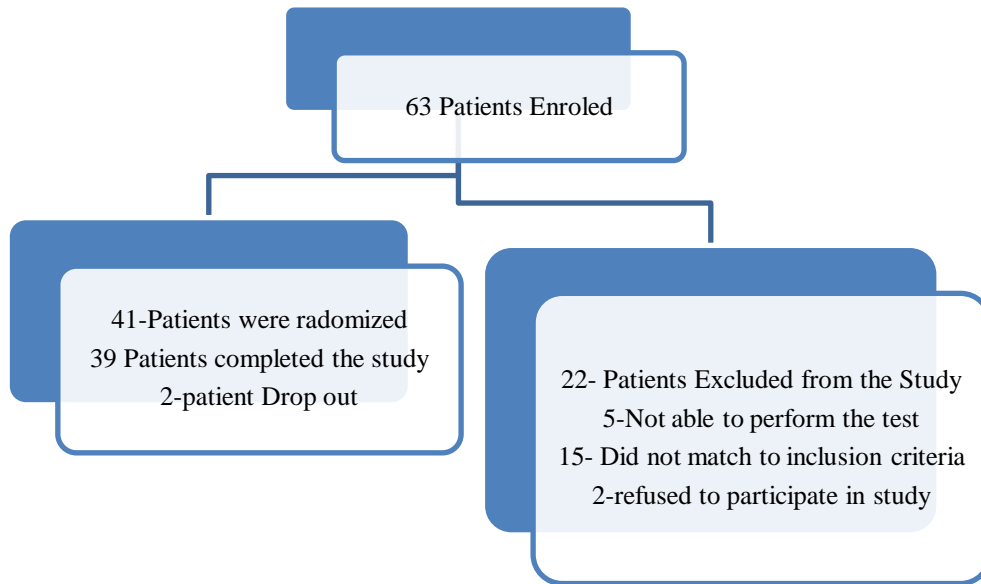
63 Patients Enroled

41-Patients were radomized
39 Patients completed the study
2-patient Drop out

22- Patients Excluded from the Study
5-Not able to perform the test
15- Did not match to inclusion criteria
2-refused to participate in study